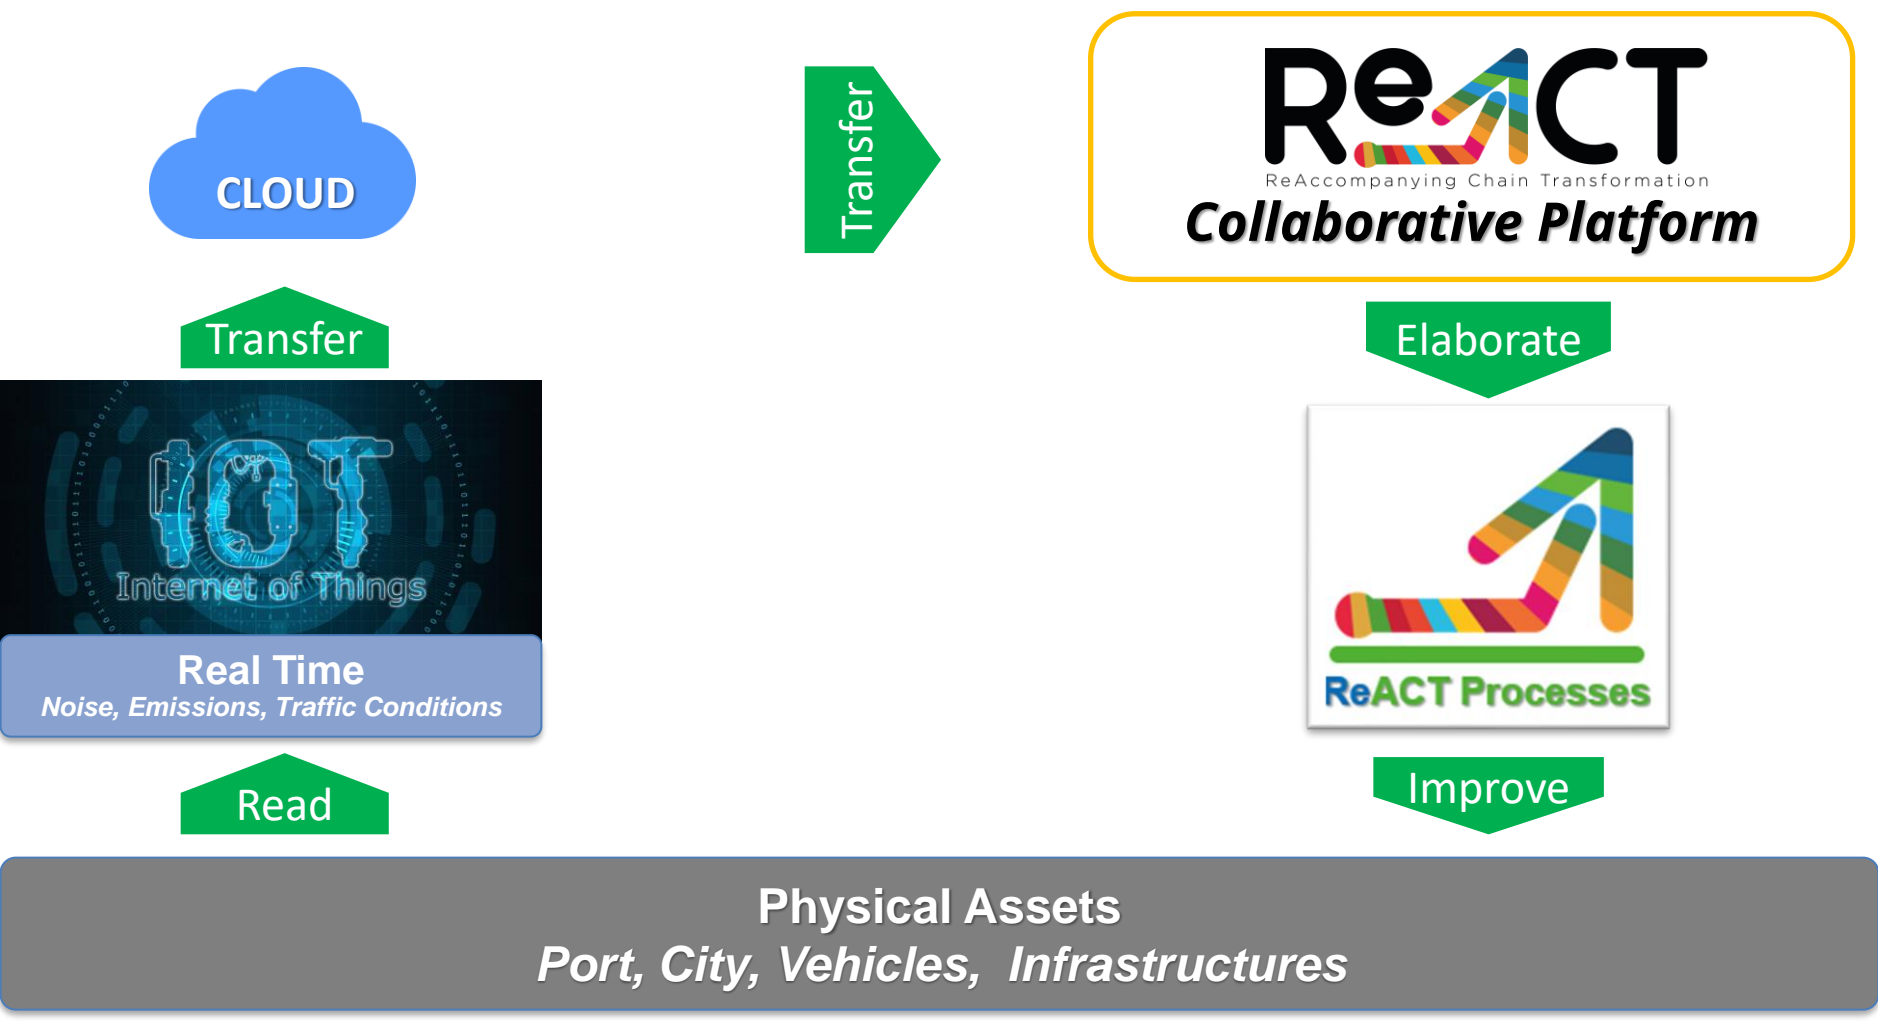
CLOUD

Transfer

ReACT
ReAccompanying Chain Transformation
Collaborative Platform

Transfer

Elaborate

IOT
Internet of Things

Real Time
Noise, Emissions, Traffic Conditions

ReACT Processes

Read

Improve

Physical Assets
Port, City, Vehicles, Infrastructures